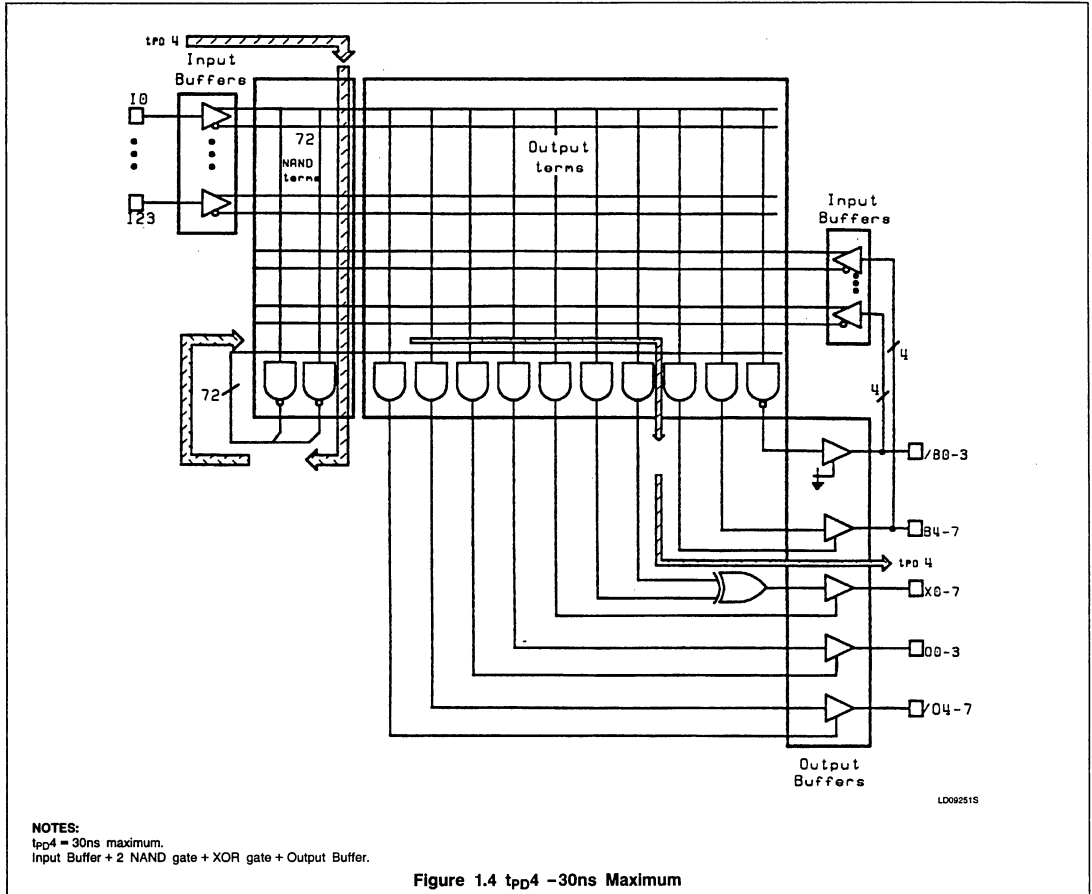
tPD 4
Input Buffers
I0
I23
72
NAND terms
Output terms
Input Buffers
4
4
72
/B0-3
B4-7
tPD 4
X0-7
O0-3
/O4-7
Output Buffers
LD09251S

NOTES:
$t_{PD}4$ = 30ns maximum.
Input Buffer + 2 NAND gate + XOR gate + Output Buffer.

Figure 1.4 $t_{PD}4$ –30ns Maximum